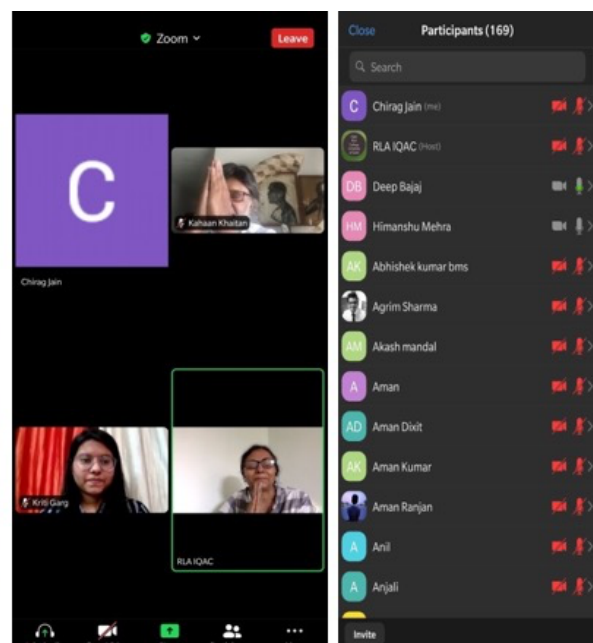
Zoom

Leave

C

Kahaan Khaitan

Chirag Jain

Kriti Garg

RLA IQAC

Close

Participants (169)

Search

C Chirag Jain (me)

RLA IQAC (Host)

DB Deep Bajaj

HM Himanshu Mehra

AK Abhishek kumar bms

Agrim Sharma

AM Akash mandal

A Aman

AD Aman Dixit

AK Aman Kumar

Aman Ranjan

A Anil

A Anjali

Invite